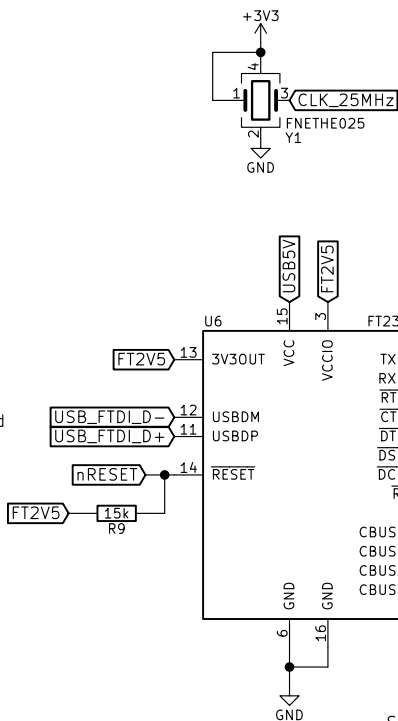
+3V3
4
1
3
CLK_25MHz
FNETHE025
Y1
2
GND

USB5V
FT2V5
15
3
U6
FT23
FT2V5
13
3V3OUT
VCC
VCCIO
TX
RX
$\overline{RT}$
$\overline{CT}$
$\overline{DT}$
$\overline{DS}$
$\overline{DC}$
$\overline{R}$
d
USB_FTDI_D−
12
USBDM
USB_FTDI_D+
11
USBDP
nRESET
14
$\overline{RESET}$
FT2V5
15k
R9
CBUS
CBUS
CBUS
CBUS
GND
GND
6
16
GND
S